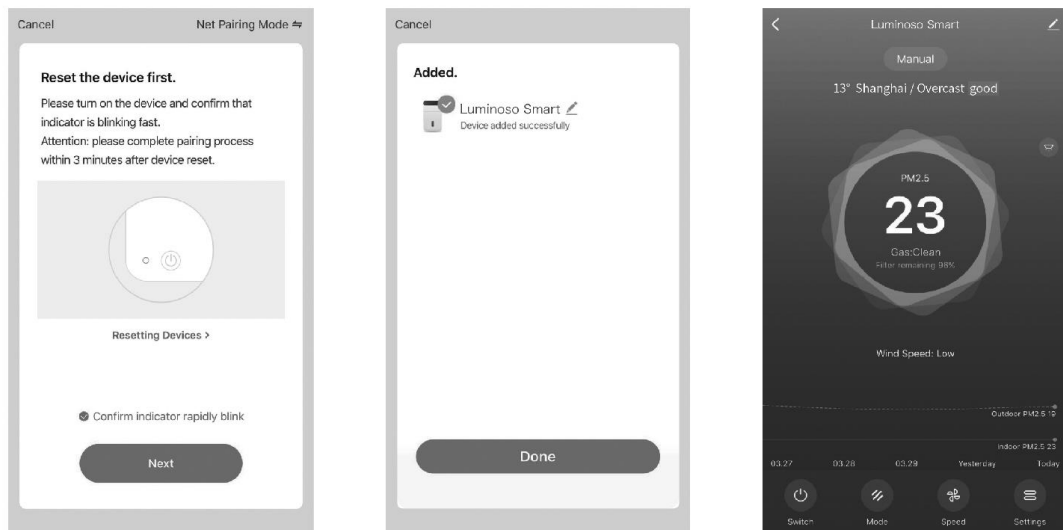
Cancel

Net Pairing Mode ⇋

Reset the device first.

Please turn on the device and confirm that indicator is blinking fast.

Attention: please complete pairing process within 3 minutes after device reset.

Resetting Devices >

Confirm indicator rapidly blink

Next

Cancel

Added.

Luminoso Smart

Device added successfully

Done

Luminoso Smart

Manual

13° Shanghai / Overcast good

PM2.5

23

Gas:Clean

Filter remaining 98%

Wind Speed: Low

Outdoor PM2.5 19

Indoor PM2.5 23

03.27 03.28 03.29 Yesterday Today

Switch Mode Speed Settings